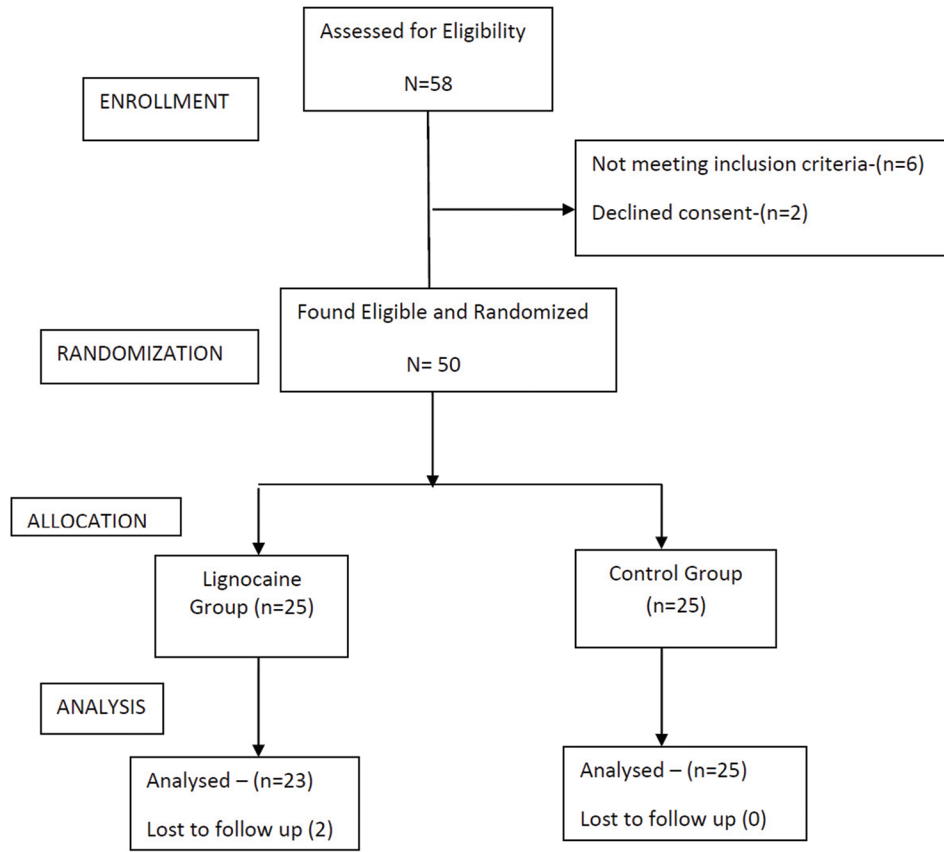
Assessed for Eligibility

N=58

ENROLLMENT

Not meeting inclusion criteria-(n=6)

Declined consent-(n=2)

Found Eligible and Randomized

N= 50

RANDOMIZATION

ALLOCATION

Lignocaine Group (n=25)

Control Group (n=25)

ANALYSIS

Analysed – (n=23)

Lost to follow up (2)

Analysed – (n=25)

Lost to follow up (0)